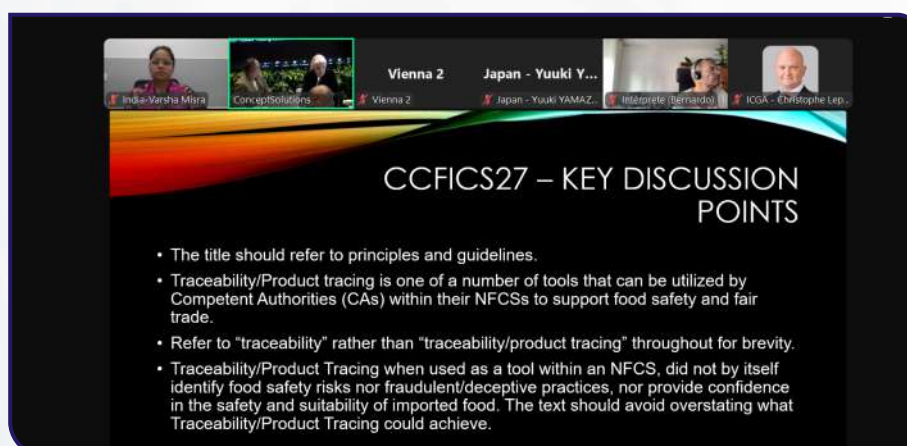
India-Varsha Misra
ConceptSolutions
Vienna 2
Vienna 2
Japan - Yuuki Y...
Japan - Yuuki YAMAZ...
Interprete (Bernardo)
ICGA - Christophe Lep...

CCFICS27 – KEY DISCUSSION POINTS

• The title should refer to principles and guidelines.

• Traceability/Product tracing is one of a number of tools that can be utilized by Competent Authorities (CAs) within their NFCSs to support food safety and fair trade.

• Refer to “traceability” rather than “traceability/product tracing” throughout for brevity.

• Traceability/Product Tracing when used as a tool within an NFCS, did not by itself identify food safety risks nor fraudulent/deceptive practices, nor provide confidence in the safety and suitability of imported food. The text should avoid overstating what Traceability/Product Tracing could achieve.